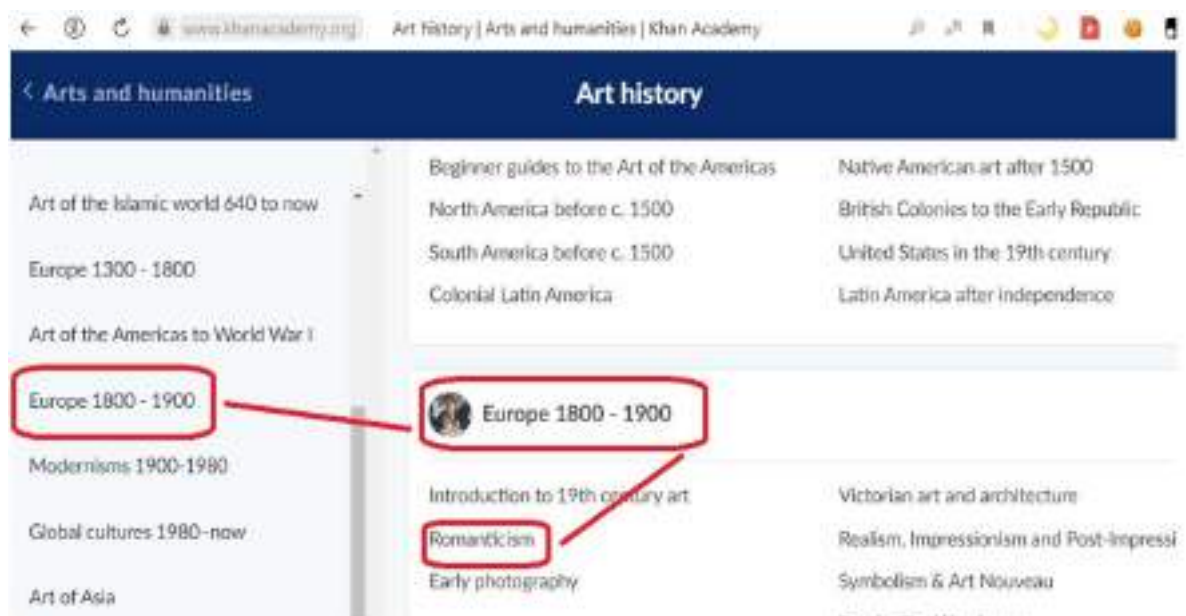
www.khanacademy.org Art history | Arts and humanities | Khan Academy

< Arts and humanities

Art history

Art of the Islamic world 640 to now

Europe 1300 - 1800

Art of the Americas to World War I

Europe 1800 - 1900

Modernisms 1900-1980

Global cultures 1980–now

Art of Asia

Beginner guides to the Art of the Americas

North America before c. 1500

South America before c. 1500

Colonial Latin America

Native American art after 1500

British Colonies to the Early Republic

United States in the 19th century

Latin America after independence

Europe 1800 - 1900

Introduction to 19th century art

Romanticism

Early photography

Victorian art and architecture

Realism, Impressionism and Post-Impressi

Symbolism & Art Nouveau